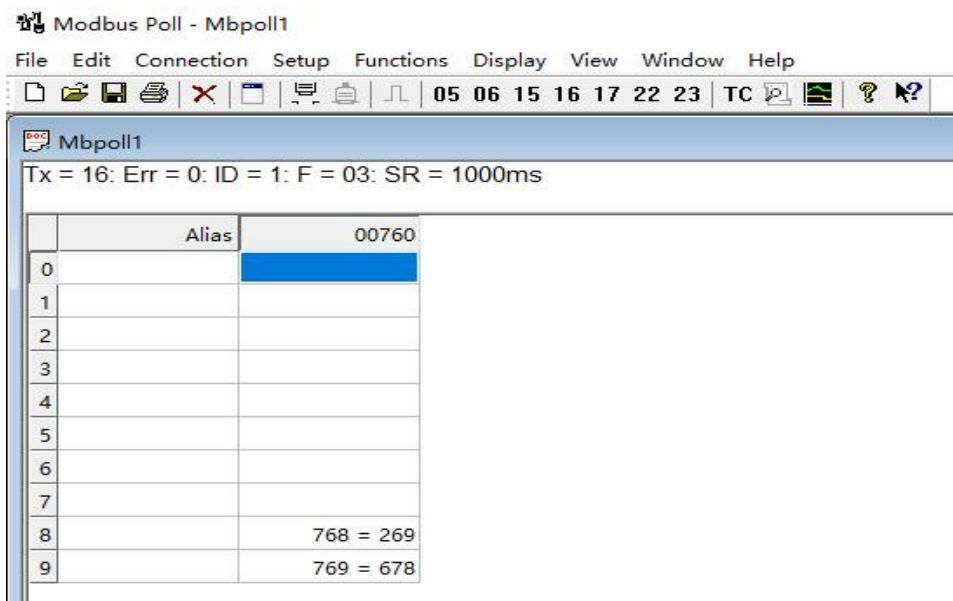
Modbus Poll - Mbpoll1

File Edit Connection Setup Functions Display View Window Help

05 06 15 16 17 22 23 TC

Mbpoll1

Tx = 16: Err = 0: ID = 1: F = 03: SR = 1000ms

| | Alias | 00760 |
|---|---|---|
| 0 | | |
| 1 | | |
| 2 | | |
| 3 | | |
| 4 | | |
| 5 | | |
| 6 | | |
| 7 | | |
| 8 | | 768 = 269 |
| 9 | | 769 = 678 |